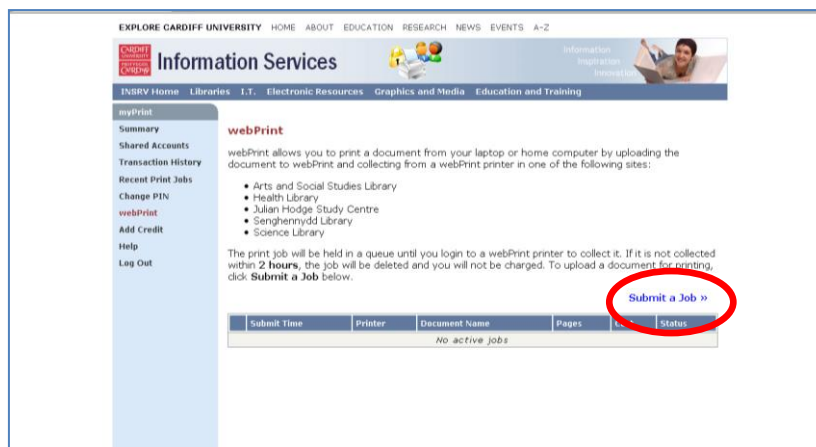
EXPLORE CARDIFF UNIVERSITY HOME ABOUT EDUCATION RESEARCH NEWS EVENTS A-Z

CARDIFF UNIVERSITY PRIFYSGOL CAERDYDD

Information Services

Information Inspiration Innovation

INSRV Home Libraries I.T. Electronic Resources Graphics and Media Education and Training

myPrint
Summary
Shared Accounts
Transaction History
Recent Print Jobs
Change PIN
webPrint
Add Credit
Help
Log Out

webPrint

webPrint allows you to print a document from your laptop or home computer by uploading the document to webPrint and collecting from a webPrint printer in one of the following sites:

- Arts and Social Studies Library
- Health Library
- Julian Hodge Study Centre
- Senghennydd Library
- Science Library

The print job will be held in a queue until you login to a webPrint printer to collect it. If it is not collected within **2 hours**, the job will be deleted and you will not be charged. To upload a document for printing, click **Submit a Job** below.

Submit a Job »

| | Submit Time | Printer | Document Name | Pages | Cost | Status |
|---|---|---|---|---|---|---|
| No active jobs | | | | | | |